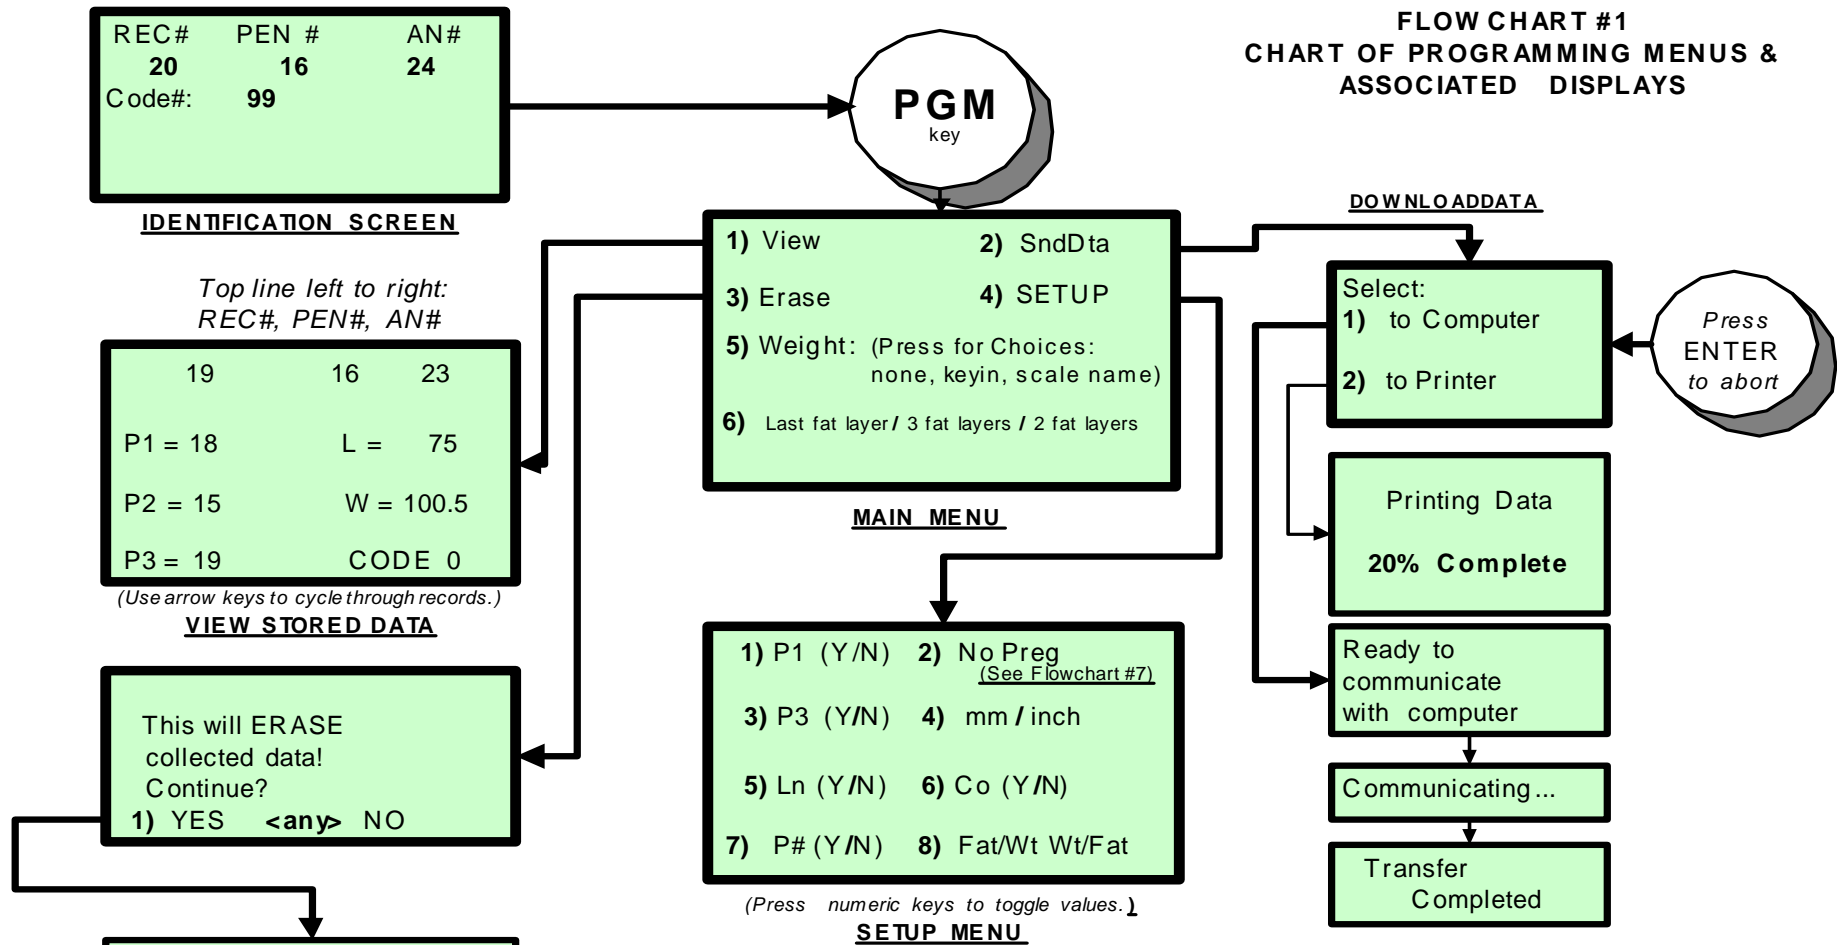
FLOW CHART #1
CHART OF PROGRAMMING MENUS & ASSOCIATED DISPLAYS

REC# PEN # AN#
20 16 24
Code#: 99

IDENTIFICATION SCREEN

PGM
key

1) View 2) SndDta
3) Erase 4) SETUP
5) Weight: (Press for Choices: none, keyin, scale name)
6) Last fat layer / 3 fat layers / 2 fat layers

MAIN MENU

DOWNLOADDATA

Select:
1) to Computer
2) to Printer

Press
ENTER
to abort

Top line left to right:
REC#, PEN#, AN#

| 19 | 16 23 |
|---|---|
| P1 = 18 | L = 75 |
| P2 = 15 | W = 100.5 |
| P3 = 19 | CODE 0 |

(Use arrow keys to cycle through records.)
VIEW STORED DATA

Printing Data
20% Complete

Ready to communicate with computer

Communicating...

Transfer Completed

This will ERASE collected data!
Continue?
1) YES <any> NO

1) P1 (Y/N) 2) No Preg
(See Flowchart #7)
3) P3 (Y/N) 4) mm / inch
5) Ln (Y/N) 6) Co (Y/N)
7) P# (Y/N) 8) Fat/Wt Wt/Fat

(Press numeric keys to toggle values.)
SETUP MENU